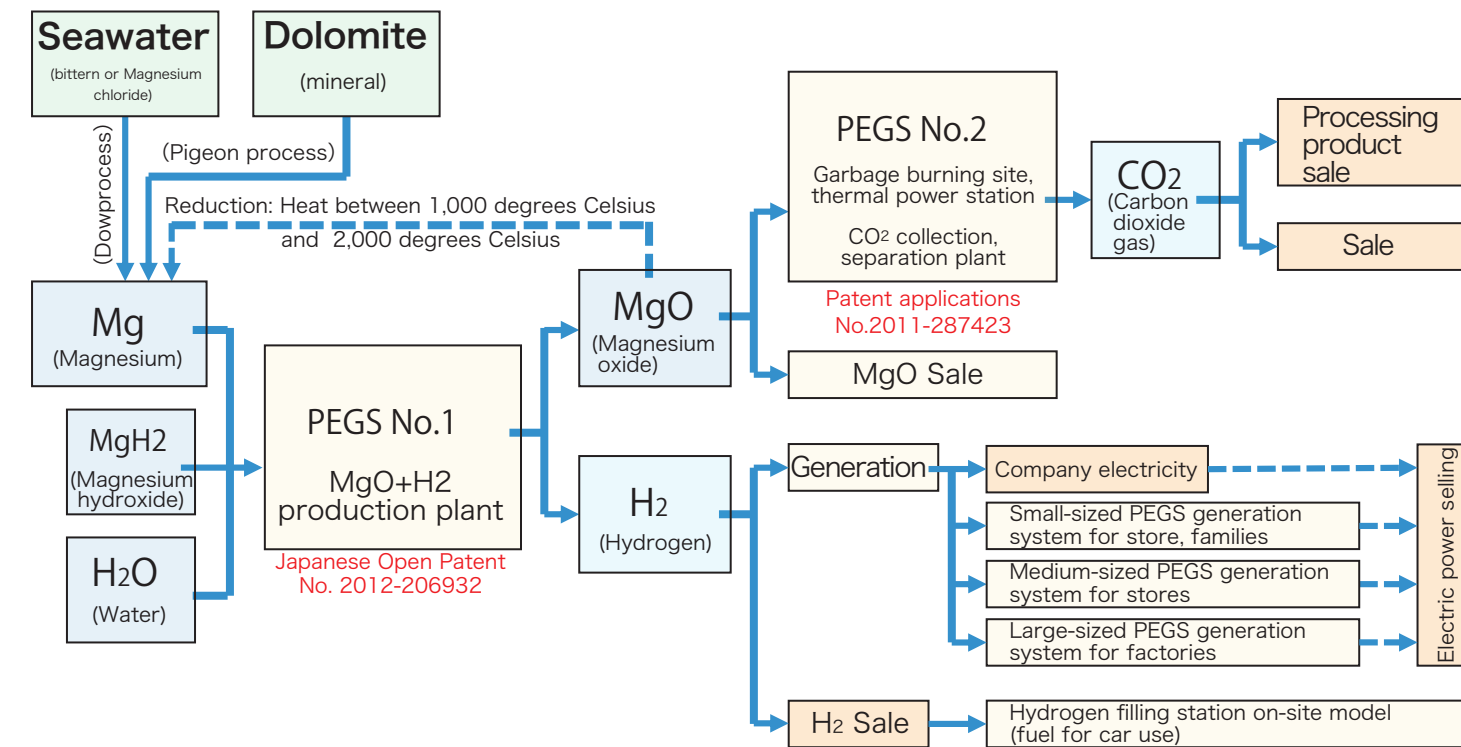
Seawater
(bittern or Magnesium chloride)

Dolomite
(mineral)

(Dowprocess)

(Pigeon process)

Reduction: Heat between 1,000 degrees Celsius and 2,000 degrees Celsius

Mg
(Magnesium)

MgH2
(Magnesium hydroxide)

H2O
(Water)

PEGS No.1
MgO+H2
production plant

Japanese Open Patent No. 2012-206932

MgO
(Magnesium oxide)

$H_2$
(Hydrogen)

PEGS No.2
Garbage burning site, thermal power station
CO2 collection, separation plant

Patent applications No.2011-287423

MgO Sale

$CO_2$
(Carbon dioxide gas)

Processing product sale

Sale

Generation

Company electricity

Small-sized PEGS generation system for store, families

Medium-sized PEGS generation system for stores

Large-sized PEGS generation system for factories

Electric power selling

$H_2$ Sale

Hydrogen filling station on-site model (fuel for car use)